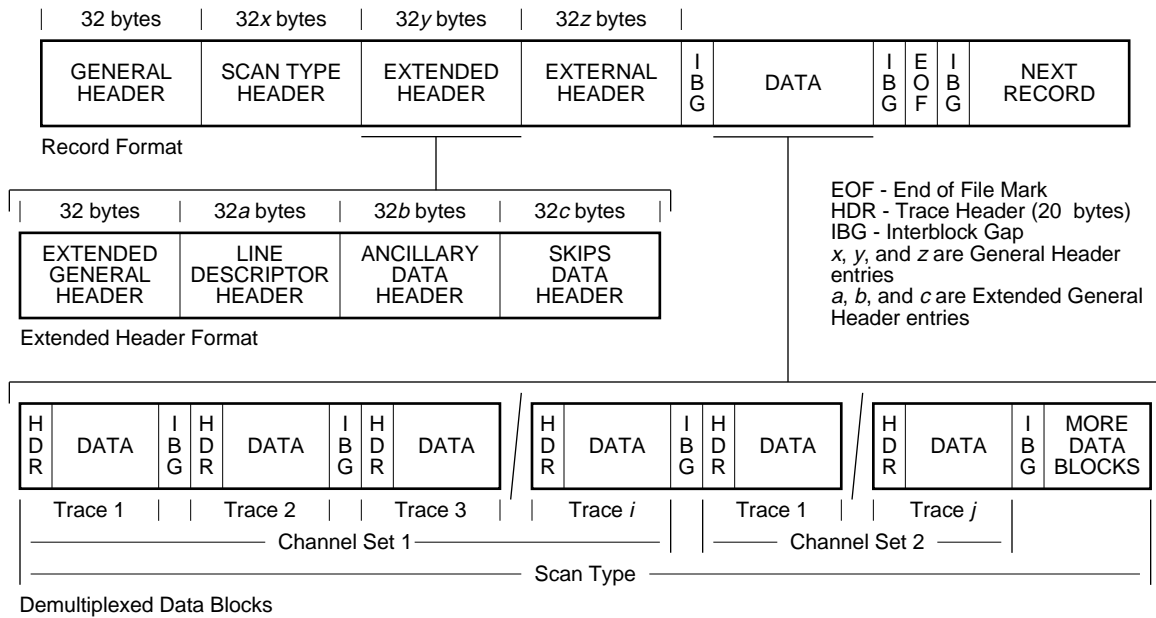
32 bytes | 32$x$ bytes | 32$y$ bytes | 32$z$ bytes

GENERAL HEADER | SCAN TYPE HEADER | EXTENDED HEADER | EXTERNAL HEADER | IBG | DATA | IBG | EOF | IBG | NEXT RECORD

Record Format

32 bytes | 32$a$ bytes | 32$b$ bytes | 32$c$ bytes

EXTENDED GENERAL HEADER | LINE DESCRIPTOR HEADER | ANCILLARY DATA HEADER | SKIPS DATA HEADER

Extended Header Format

EOF - End of File Mark
HDR - Trace Header (20 bytes)
IBG - Interblock Gap
$x$, $y$, and $z$ are General Header entries
$a$, $b$, and $c$ are Extended General Header entries

HDR | DATA | IBG | HDR | DATA | IBG | HDR | DATA | HDR | DATA | IBG | HDR | DATA | HDR | DATA | IBG | MORE DATA BLOCKS

Trace 1 | Trace 2 | Trace 3 | Trace $i$ | Trace 1 | Trace $j$

Channel Set 1
Channel Set 2

Scan Type

Demultiplexed Data Blocks